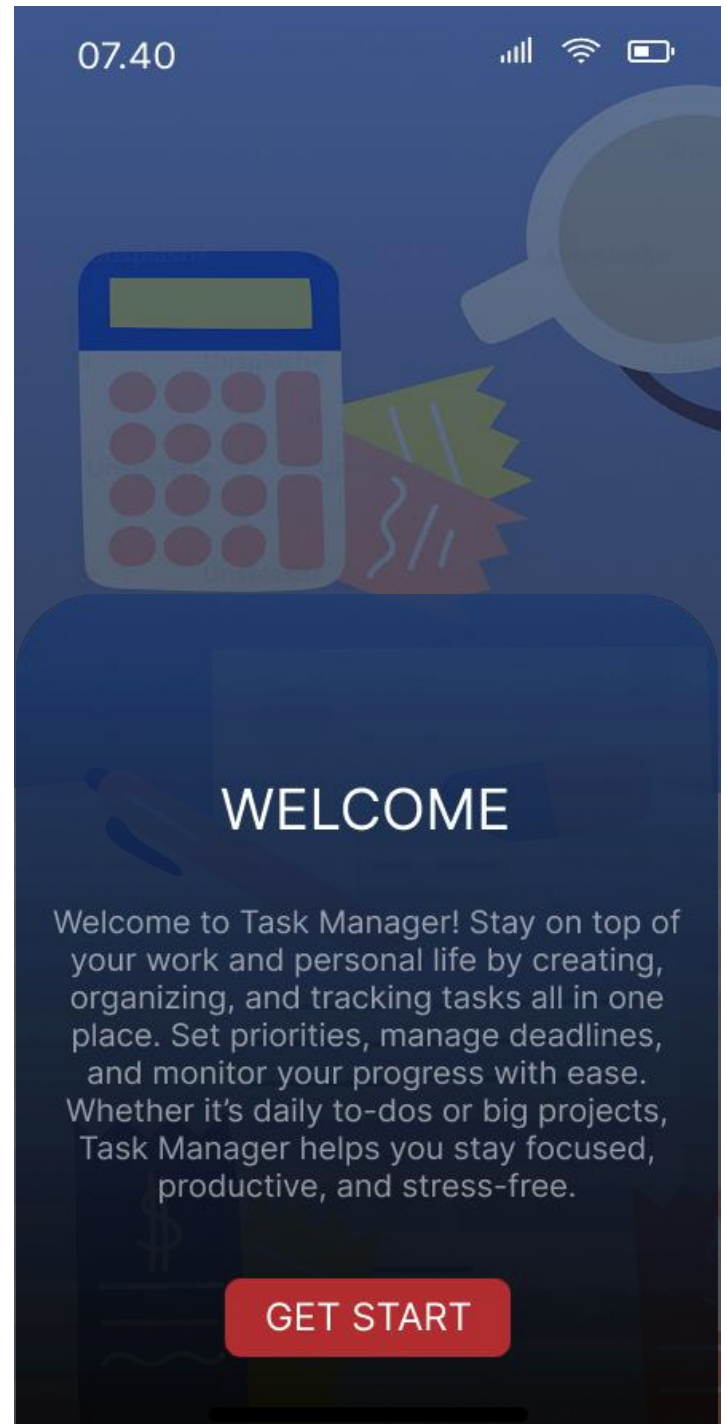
07.40

WELCOME

Welcome to Task Manager! Stay on top of your work and personal life by creating, organizing, and tracking tasks all in one place. Set priorities, manage deadlines, and monitor your progress with ease. Whether it’s daily to-dos or big projects, Task Manager helps you stay focused, productive, and stress-free.

GET START